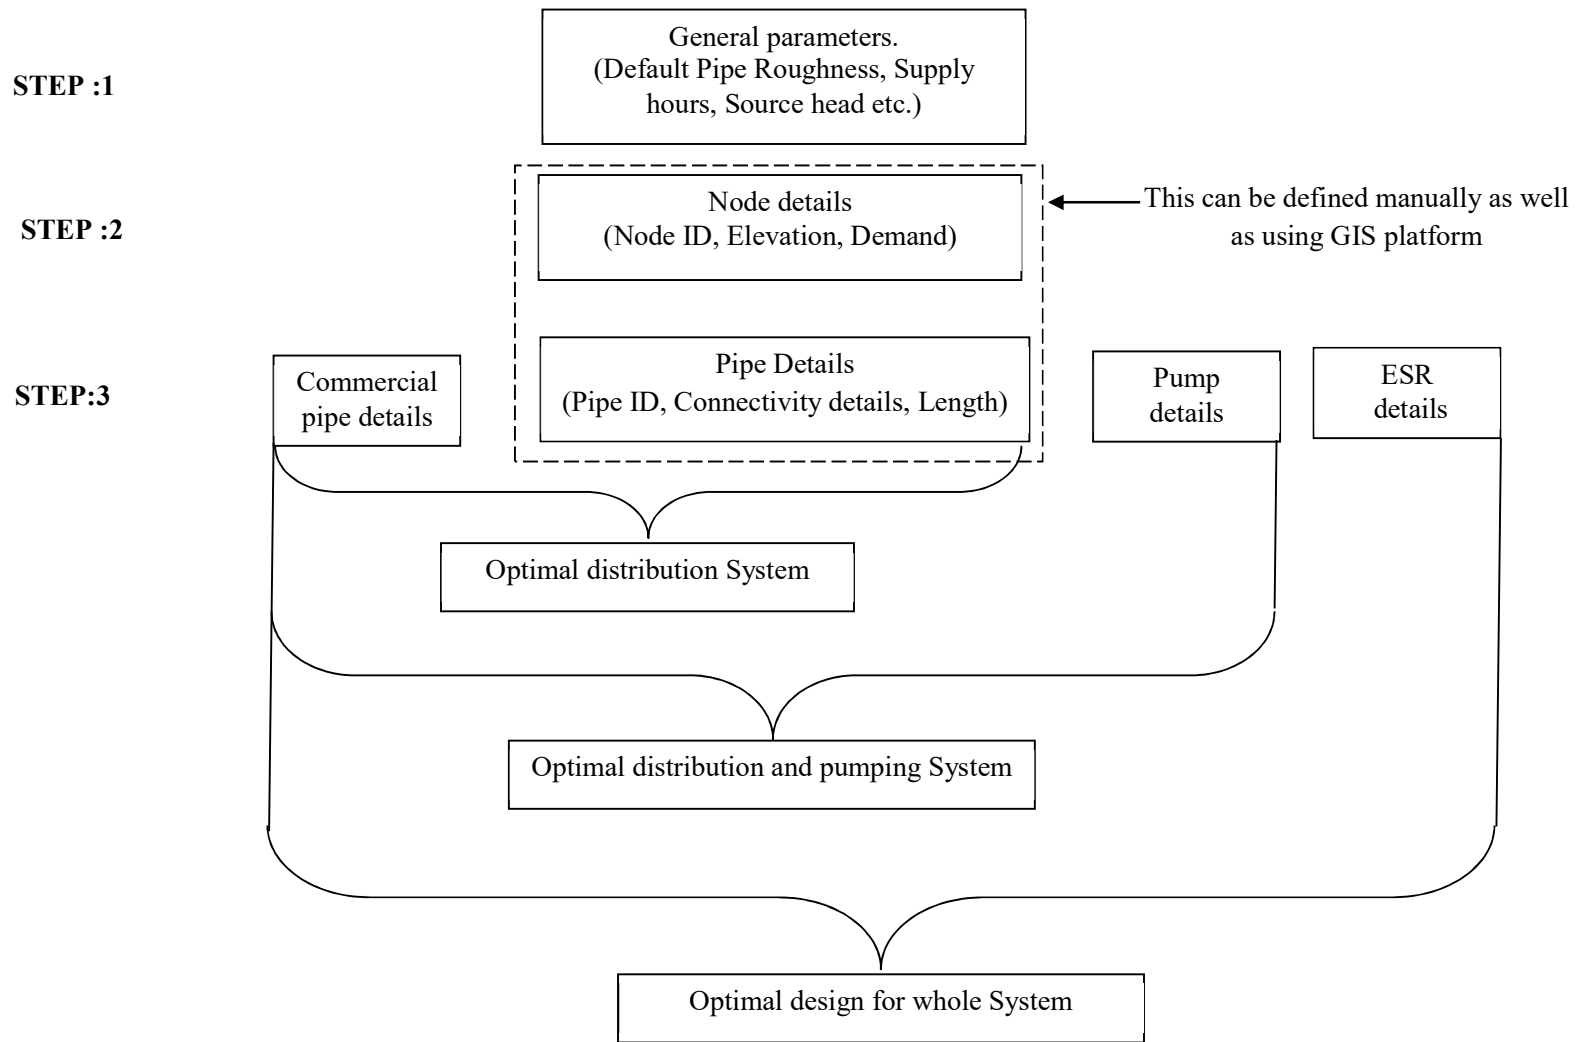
STEP :1

General parameters.
(Default Pipe Roughness, Supply hours, Source head etc.)

STEP :2

Node details
(Node ID, Elevation, Demand)

This can be defined manually as well as using GIS platform

STEP:3

Commercial pipe details

Pipe Details
(Pipe ID, Connectivity details, Length)

Pump details

ESR details

Optimal distribution System

Optimal distribution and pumping System

Optimal design for whole System